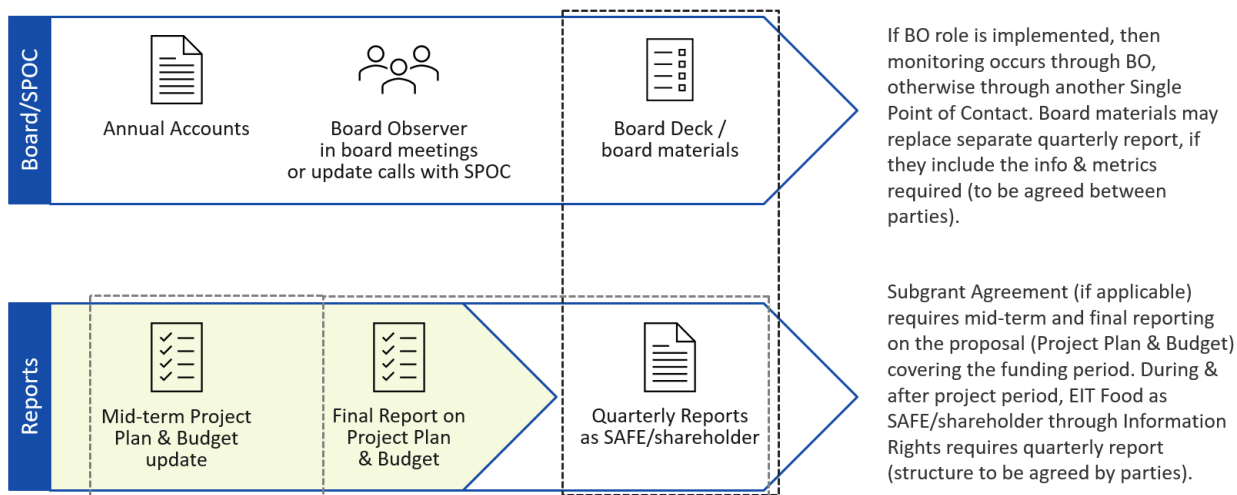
Board/SPOC

Annual Accounts

Board Observer in board meetings or update calls with SPOC

Board Deck / board materials

If BO role is implemented, then monitoring occurs through BO, otherwise through another Single Point of Contact. Board materials may replace separate quarterly report, if they include the info & metrics required (to be agreed between parties).

Reports

Mid-term Project Plan & Budget update

Final Report on Project Plan & Budget

Quarterly Reports as SAFE/shareholder

Subgrant Agreement (if applicable) requires mid-term and final reporting on the proposal (Project Plan & Budget) covering the funding period. During & after project period, EIT Food as SAFE/shareholder through Information Rights requires quarterly report (structure to be agreed by parties).